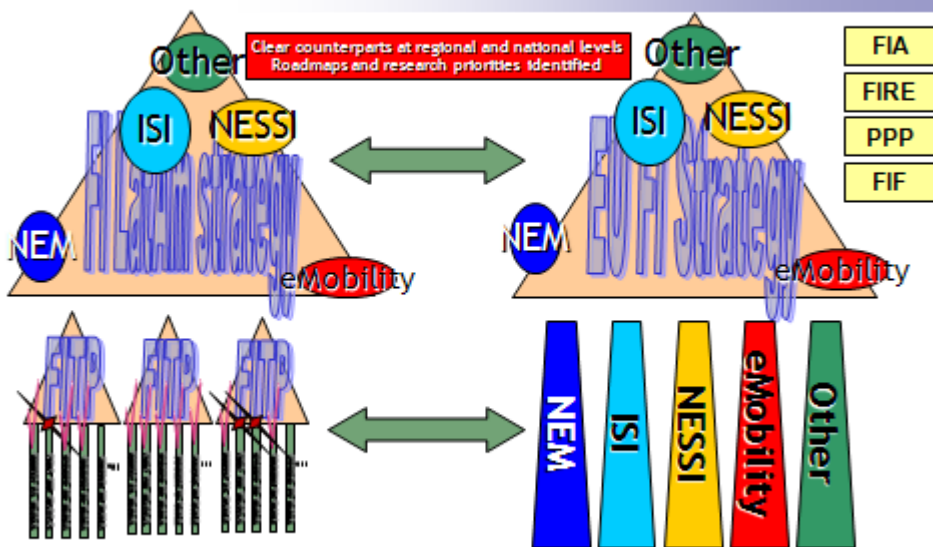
Clear counterparts at regional and national levels
Roadmaps and research priorities identified

Other
ISI
NESSI
FI LatAm strategy
NEM
eMobility

Other
ISI
NESSI
EU FI Strategy
NEM
eMobility

FIA
FIRE
PPP
FIF

ETP
ETP
ETP
...
...
...

NEM
ISI
NESSI
eMobility
Other